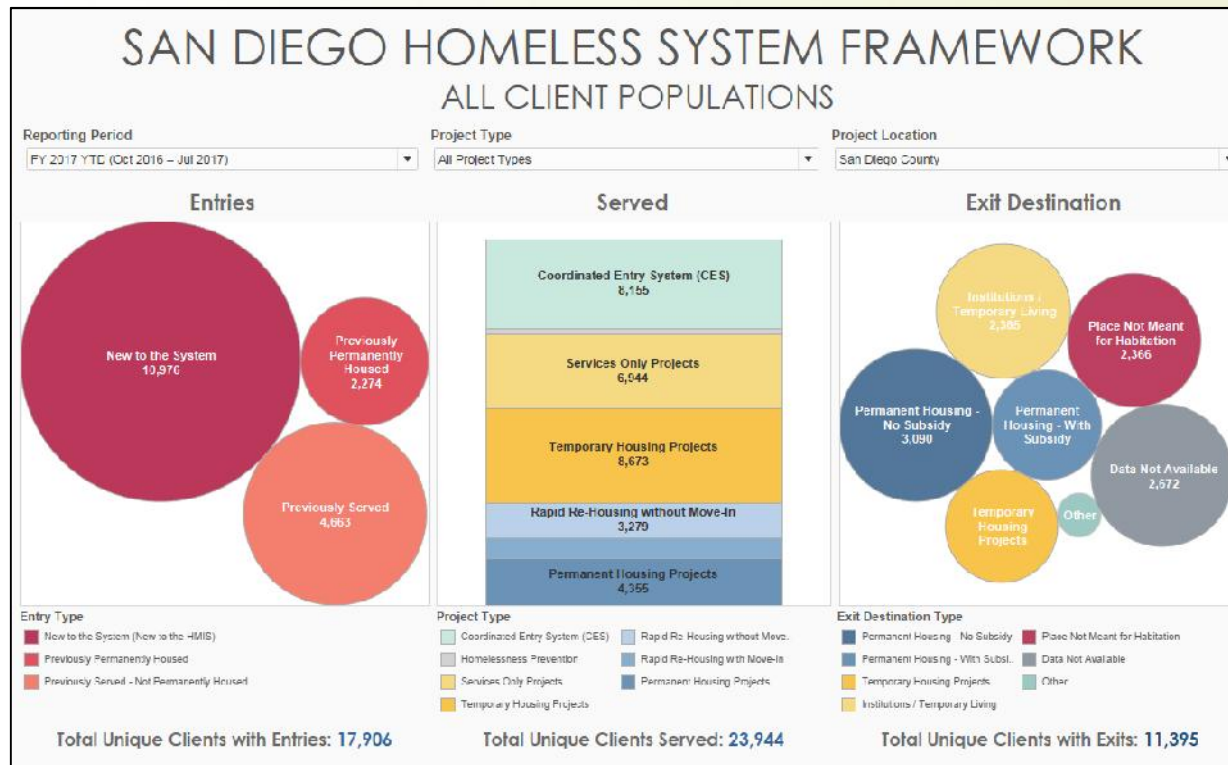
SAN DIEGO HOMELESS SYSTEM FRAMEWORK
ALL CLIENT POPULATIONS

Reporting Period
FY 2017 YTD (Oct 2016 – Jul 2017)

Project Type
All Project Types

Project Location
San Diego County

Entries

New to the System
10,970

Previously Permanently Housed
2,274

Previously Served
4,663

Served

Coordinated Entry System (CES)
8,155

Services Only Projects
6,944

Temporary Housing Projects
8,673

Rapid Re-Housing without Move-In
3,279

Permanent Housing Projects
4,355

Exit Destination

Institutions / Temporary Living
2,385

Place Not Meant for Habitation
2,366

Permanent Housing - No Subsidy
3,090

Permanent Housing - With Subsidy

Data Not Available
2,672

Temporary Housing Projects

Other

Entry Type
New to the System (New to the HMIS)
Previously Permanently Housed
Previously Served - Not Permanently Housed

Project Type
Coordinated Entry System (CES)
Rapid Re-Housing without Move.
Homelessness Prevention
Rapid Re-Housing with Move-In
Services Only Projects
Permanent Housing Projects
Temporary Housing Projects

Exit Destination Type
Permanent Housing - No Subsidy
Place Not Meant for Habitation
Permanent Housing - With Subsi.
Data Not Available
Temporary Housing Projects
Other
Institutions / Temporary Living

Total Unique Clients with Entries: 17,906
Total Unique Clients Served: 23,944
Total Unique Clients with Exits: 11,395